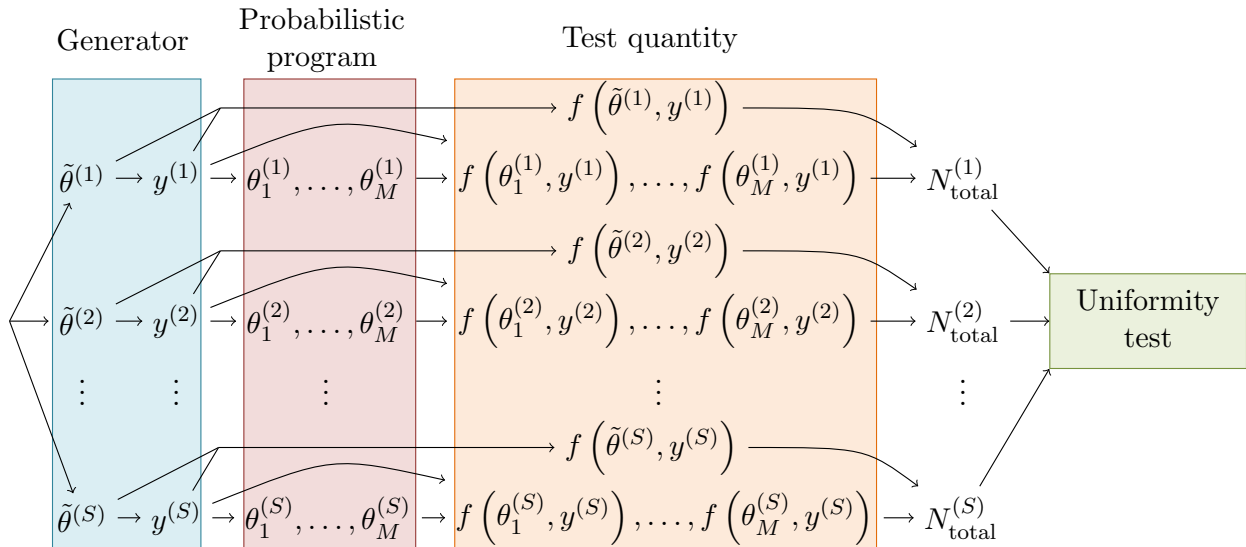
Generator

Probabilistic program

Test quantity

$f\left(\tilde{\theta}^{(1)}, y^{(1)}\right)$

$\tilde{\theta}^{(1)} \rightarrow y^{(1)} \rightarrow \theta_1^{(1)}, \ldots, \theta_M^{(1)} \rightarrow f\left(\theta_1^{(1)}, y^{(1)}\right), \ldots, f\left(\theta_M^{(1)}, y^{(1)}\right) \rightarrow N_{\text{total}}^{(1)}$

$f\left(\tilde{\theta}^{(2)}, y^{(2)}\right)$

$\tilde{\theta}^{(2)} \rightarrow y^{(2)} \rightarrow \theta_1^{(2)}, \ldots, \theta_M^{(2)} \rightarrow f\left(\theta_1^{(2)}, y^{(2)}\right), \ldots, f\left(\theta_M^{(2)}, y^{(2)}\right) \rightarrow N_{\text{total}}^{(2)}$

Uniformity test

$\vdots$ $\vdots$ $\vdots$ $\vdots$ $\vdots$

$f\left(\tilde{\theta}^{(S)}, y^{(S)}\right)$

$\tilde{\theta}^{(S)} \rightarrow y^{(S)} \rightarrow \theta_1^{(S)}, \ldots, \theta_M^{(S)} \rightarrow f\left(\theta_1^{(S)}, y^{(S)}\right), \ldots, f\left(\theta_M^{(S)}, y^{(S)}\right) \rightarrow N_{\text{total}}^{(S)}$